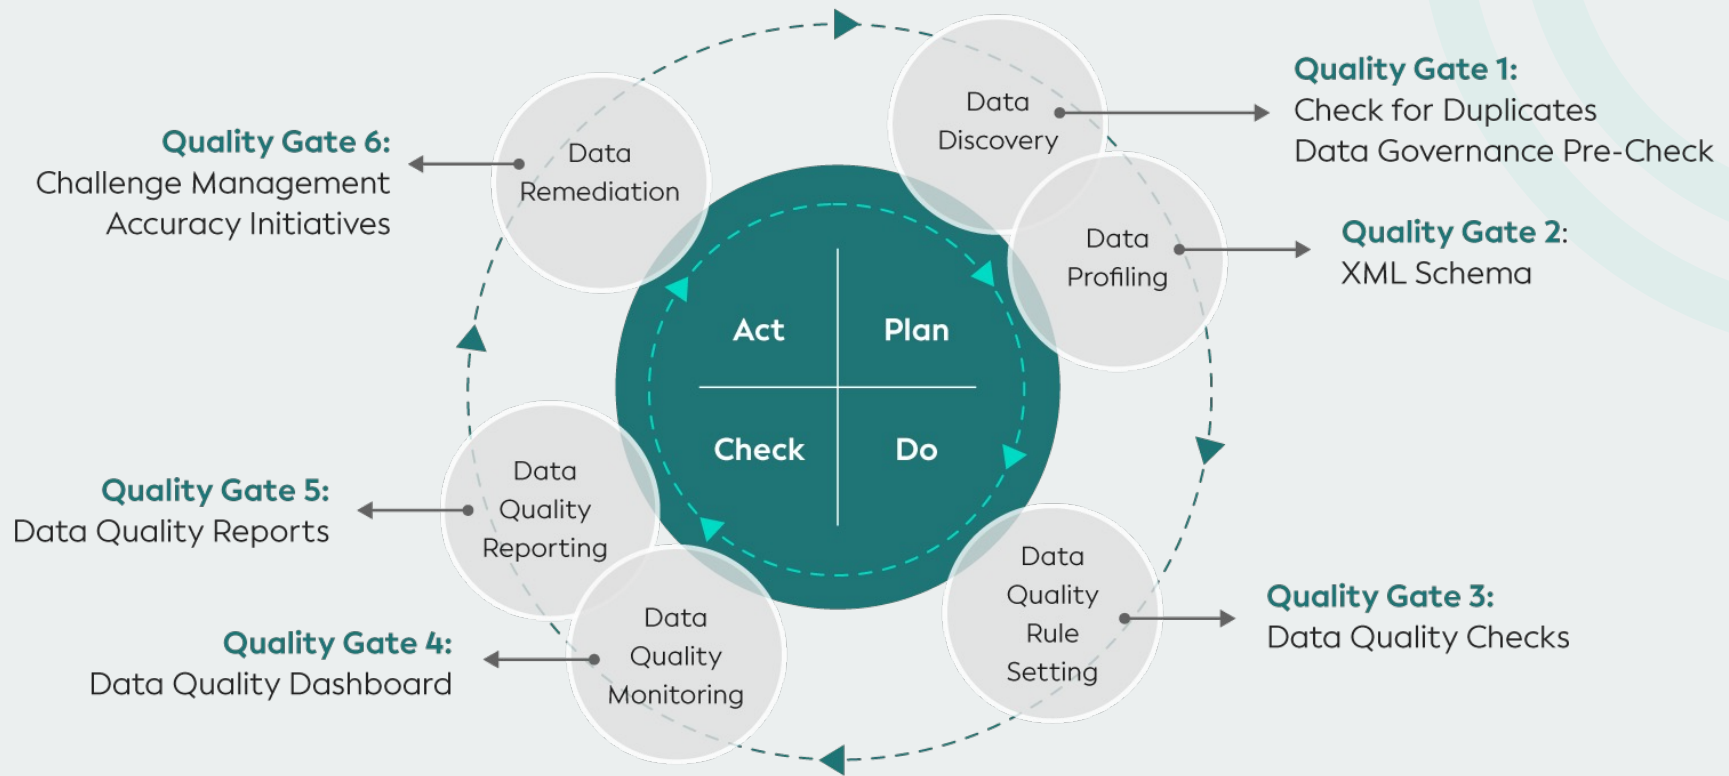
Quality Gate 6:
Challenge Management
Accuracy Initiatives

Data Remediation

Data Discovery

Quality Gate 1:
Check for Duplicates
Data Governance Pre-Check

Data Profiling

Quality Gate 2:
XML Schema

Act
Plan
Check
Do

Quality Gate 5:
Data Quality Reports

Data Quality Reporting

Data Quality Monitoring

Quality Gate 4:
Data Quality Dashboard

Data Quality Rule Setting

Quality Gate 3:
Data Quality Checks